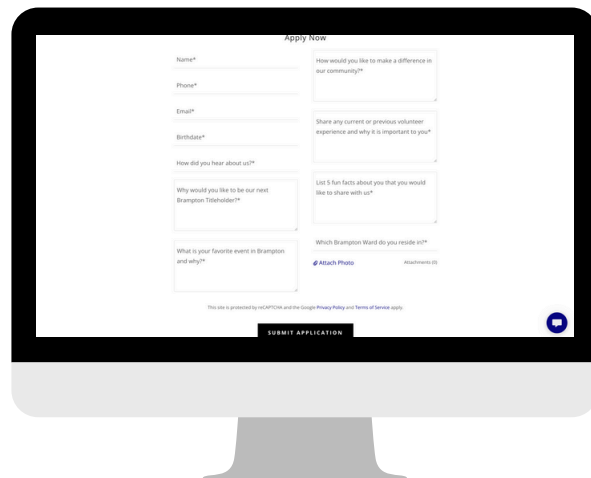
Apply Now

Name*

Phone*

Email*

Birthdate*

How did you hear about us?*

Why would you like to be our next Brampton Titleholder?*

What is your favorite event in Brampton and why?*

How would you like to make a difference in our community?*

Share any current or previous volunteer experience and why it is important to you*

List 5 fun facts about you that you would like to share with us*

Which Brampton Ward do you reside in?*

Attach Photo

Attachments (0)

This site is protected by reCAPTCHA and the Google Privacy Policy and Terms of Service apply.

SUBMIT APPLICATION